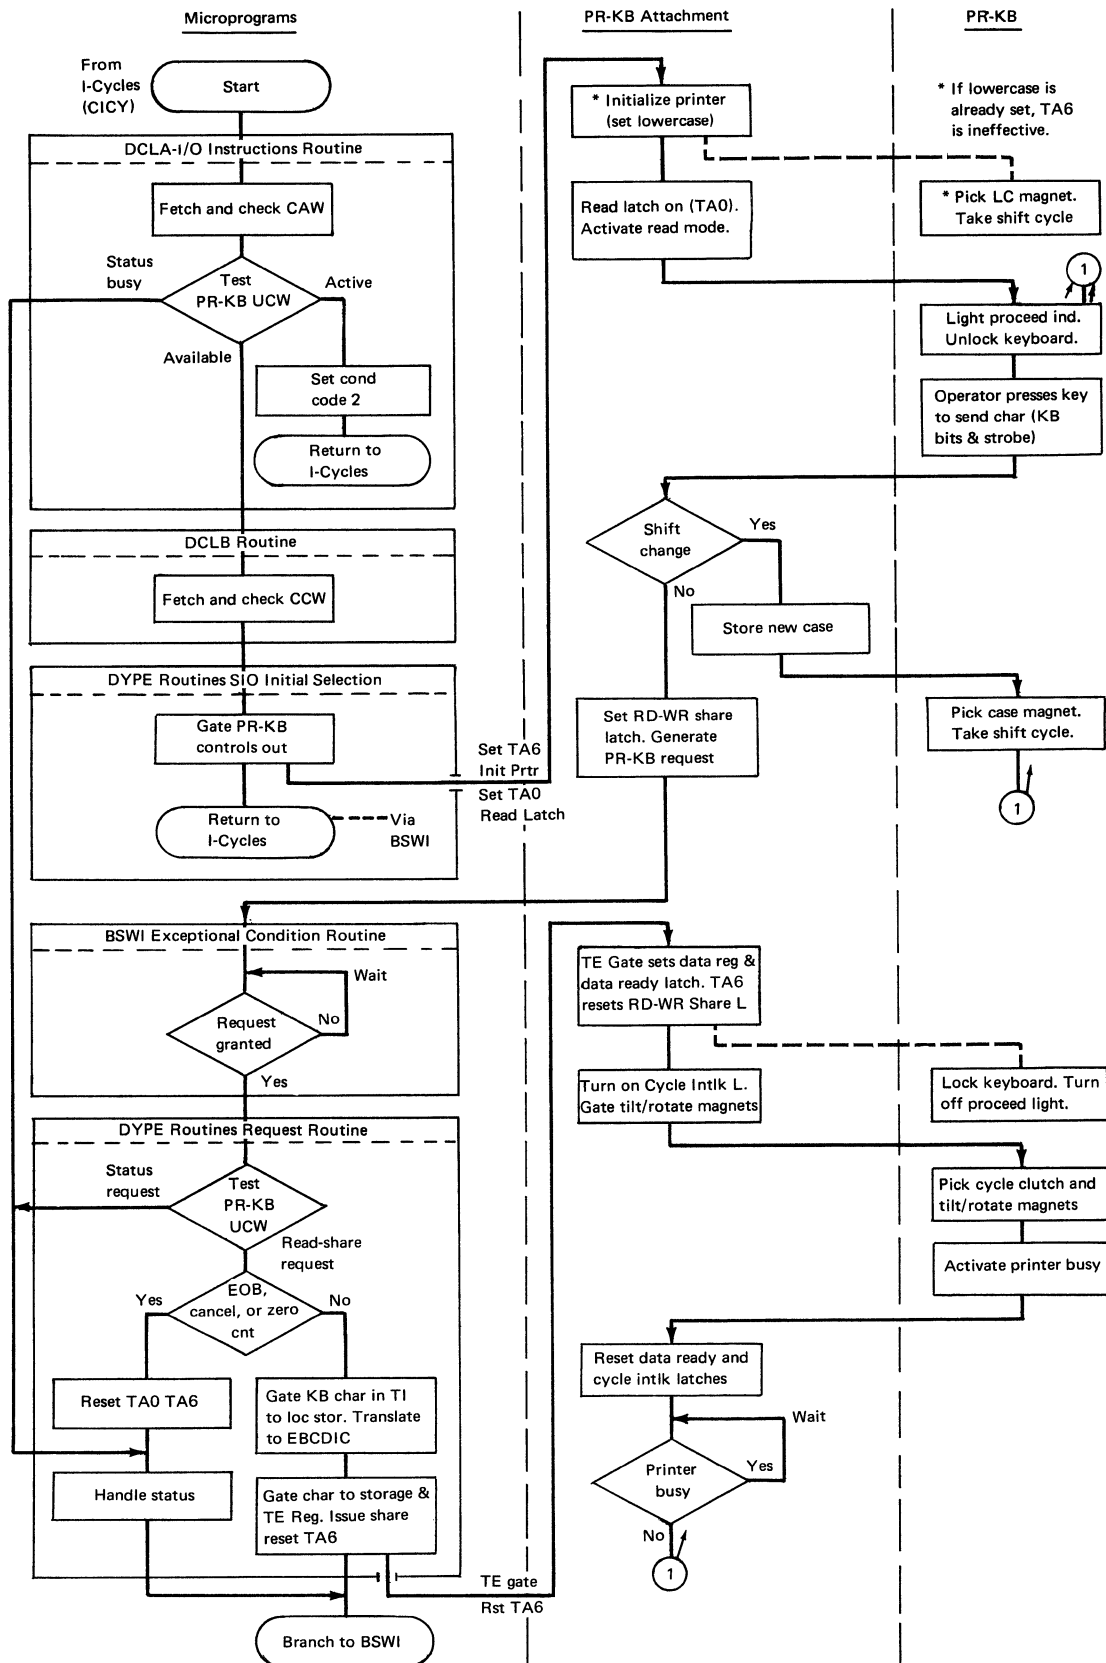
Microprograms

PR-KB Attachment

PR-KB

From I-Cycles (CICY)

Start

DCLA-I/O Instructions Routine

Fetch and check CAW

Status busy

Test PR-KB UCW

Active

Available

Set cond code 2

Return to I-Cycles

DCLB Routine

Fetch and check CCW

DYPE Routines SIO Initial Selection

Gate PR-KB controls out

Set TA6 Init Prtr

Set TA0 Read Latch

Return to I-Cycles

Via BSWI

BSWI Exceptional Condition Routine

Wait

Request granted

No

Yes

DYPE Routines Request Routine

Status request

Test PR-KB UCW

Read-share request

Yes

EOB, cancel, or zero cnt

No

Reset TA0 TA6

Gate KB char in TI to loc stor. Translate to EBCDIC

Handle status

Gate char to storage & TE Reg. Issue share reset TA6

TE gate

Rst TA6

Branch to BSWI

* Initialize printer (set lowercase)

Read latch on (TA0). Activate read mode.

Shift change

Yes

No

Store new case

Set RD-WR share latch. Generate PR-KB request

TE Gate sets data reg & data ready latch. TA6 resets RD-WR Share L

Turn on Cycle Intlk L. Gate tilt/rotate magnets

Reset data ready and cycle intlk latches

Wait

Printer busy

Yes

No

1

* If lowercase is already set, TA6 is ineffective.

* Pick LC magnet. Take shift cycle

1

Light proceed ind. Unlock keyboard.

Operator presses key to send char (KB bits & strobe)

Pick case magnet. Take shift cycle.

1

Lock keyboard. Turn off proceed light.

Pick cycle clutch and tilt/rotate magnets

Activate printer busy